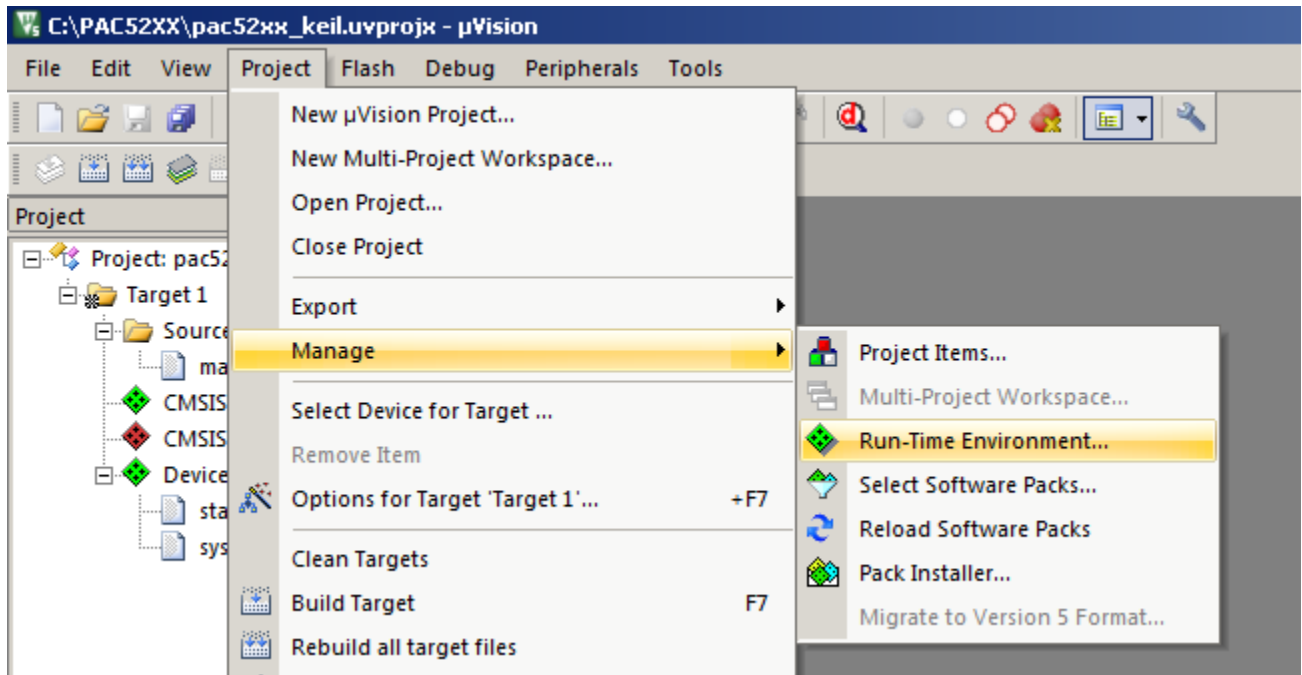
C:\PAC52XX\pac52xx_keil.uvprojx - µVision

File Edit View Project Flash Debug Peripherals Tools

Project

Project: pac52
Target 1
Source
ma
CMSIS
CMSIS
Device
sta
sys

New µVision Project...
New Multi-Project Workspace...
Open Project...
Close Project
Export
Manage
Select Device for Target ...
Remove Item
Options for Target 'Target 1'... +F7
Clean Targets
Build Target F7
Rebuild all target files

Project Items...
Multi-Project Workspace...
Run-Time Environment...
Select Software Packs...
Reload Software Packs
Pack Installer...
Migrate to Version 5 Format...